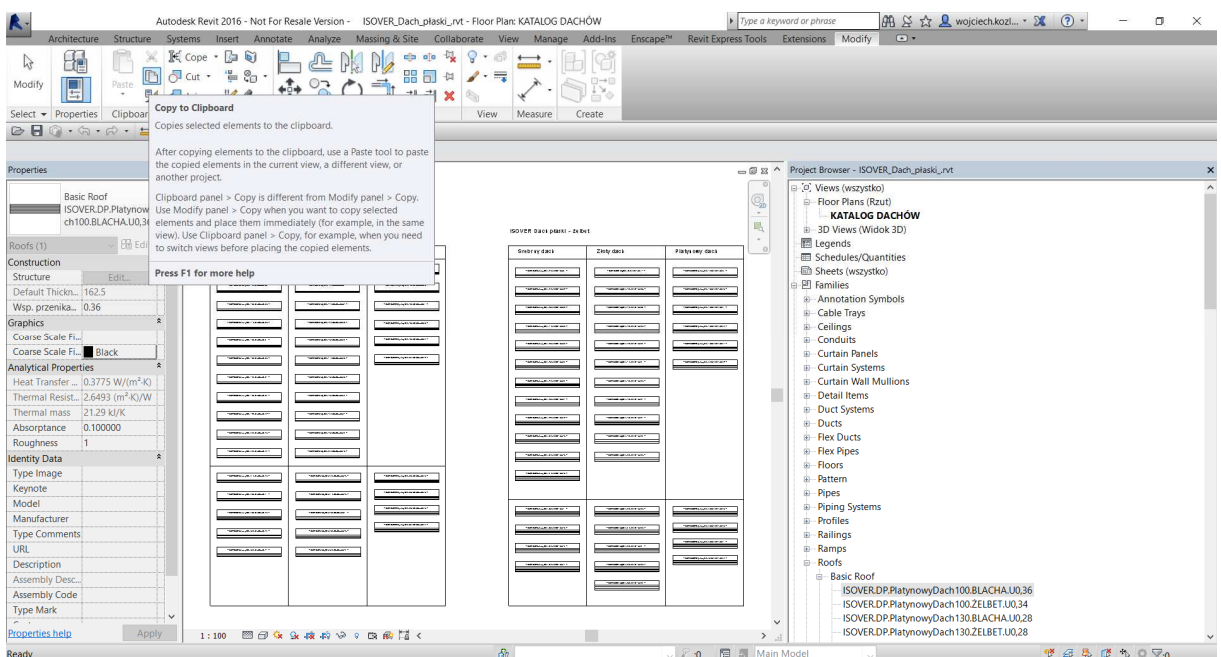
Autodesk Revit 2016 - Not For Resale Version - ISOVER_Dach_płaski_rvt - Floor Plan: KATALOG DACHÓW

Type a keyword or phrase

wojciech.kozl...

Architecture Structure Systems Insert Annotate Analyze Massing & Site Collaborate View Manage Add-Ins Enscape™ Revit Express Tools Extensions Modify

Modify

Paste

Cope

Cut

Select Properties Clipboard

View Measure Create

Copy to Clipboard

Copies selected elements to the clipboard.

After copying elements to the clipboard, use a Paste tool to paste the copied elements in the current view, a different view, or another project.

Clipboard panel > Copy is different from Modify panel > Copy. Use Modify panel > Copy when you want to copy selected elements and place them immediately (for example, in the same view). Use Clipboard panel > Copy, for example, when you need to switch views before placing the copied elements.

Press F1 for more help

Properties

Basic Roof
ISOVER.DP.Platynowy
ch100.BLACHA.U0,36

Roofs (1) Edit

| Construction | |
|---|---|
| Structure | Edit... |
| Default Thickn... | 162.5 |
| Wsp. przenika... | 0.36 |
| Graphics | |
| Coarse Scale Fi... | |
| Coarse Scale Fi... | Black |
| Analytical Properties | |
| Heat Transfer ... | 0.3775 W/(m²·K) |
| Thermal Resist... | 2.6493 (m²·K)/W |
| Thermal mass | 21.29 kJ/K |
| Absorptance | 0.100000 |
| Roughness | 1 |
| Identity Data | |
| Type Image | |
| Keynote | |
| Model | |
| Manufacturer | |
| Type Comments | |
| URL | |
| Description | |
| Assembly Desc... | |
| Assembly Code | |
| Type Mark | |

Properties help Apply

ISOVER Dach płaski - żelbet

Srebrny dach Złoty dach Platynowy dach

1 : 100

Project Browser - ISOVER_Dach_płaski_.rvt

Views (wszystko)
Floor Plans (Rzut)
KATALOG DACHÓW
3D Views (Widok 3D)
Legends
Schedules/Quantities
Sheets (wszystko)
Families
Annotation Symbols
Cable Trays
Ceilings
Conduits
Curtain Panels
Curtain Systems
Curtain Wall Mullions
Detail Items
Duct Systems
Ducts
Flex Ducts
Flex Pipes
Floors
Pattern
Pipes
Piping Systems
Profiles
Railings
Ramps
Roofs
Basic Roof
ISOVER.DP.PlatynowyDach100.BLACHA.U0,36
ISOVER.DP.PlatynowyDach100.ŻELBET.U0,34
ISOVER.DP.PlatynowyDach130.BLACHA.U0,28
ISOVER.DP.PlatynowyDach130.ŻELBET.U0,28

Ready

:0

Main Model